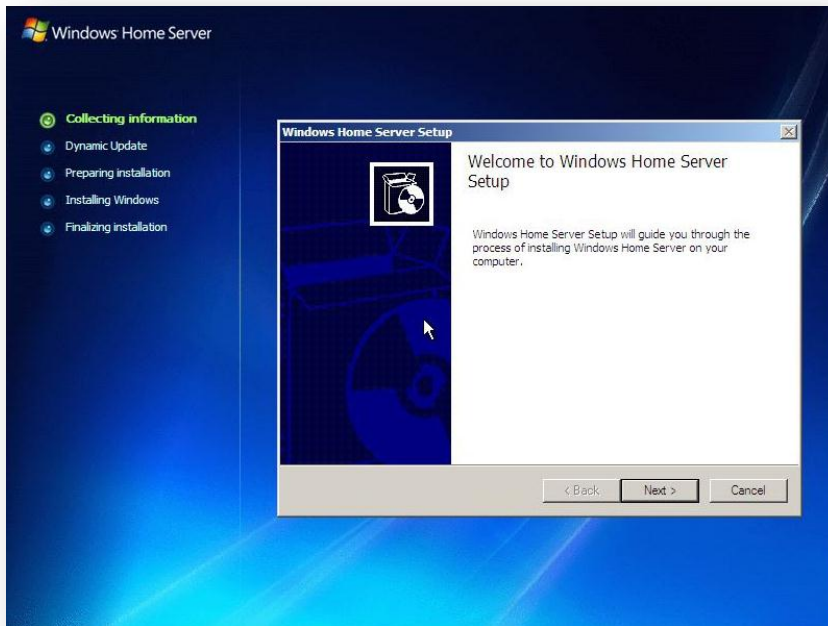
Windows Home Server

Collecting information
Dynamic Update
Preparing installation
Installing Windows
Finalizing installation

Windows Home Server Setup

Welcome to Windows Home Server Setup

Windows Home Server Setup will guide you through the process of installing Windows Home Server on your computer.

< Back
Next >
Cancel